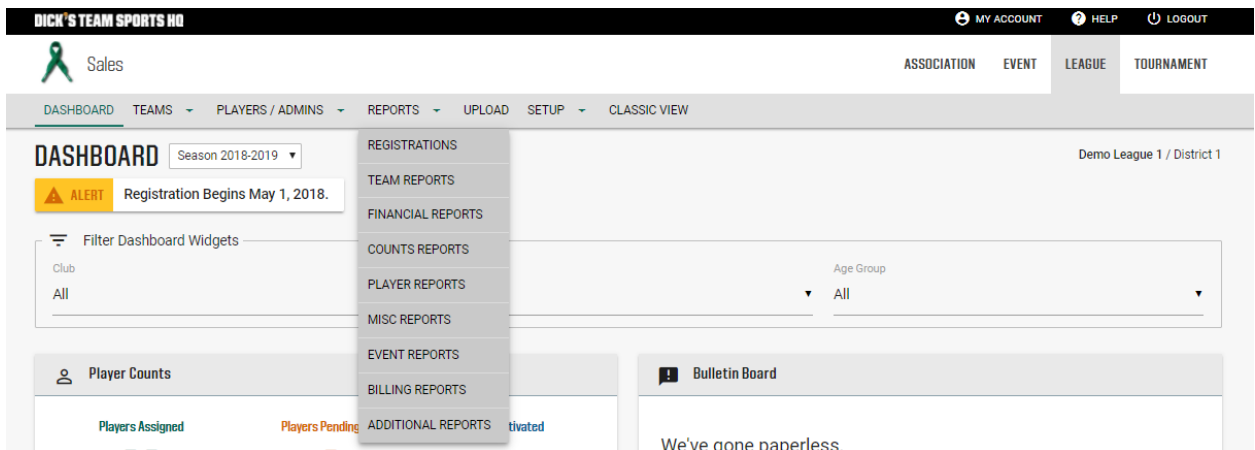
DICK'S TEAM SPORTS HQ
MY ACCOUNT
HELP
LOGOUT

Sales

ASSOCIATION
EVENT
LEAGUE
TOURNAMENT

DASHBOARD
TEAMS
PLAYERS / ADMINS
REPORTS
UPLOAD
SETUP
CLASSIC VIEW

DASHBOARD
Season 2018-2019

REGISTRATIONS
TEAM REPORTS
FINANCIAL REPORTS
COUNTS REPORTS
PLAYER REPORTS
MISC REPORTS
EVENT REPORTS
BILLING REPORTS
ADDITIONAL REPORTS

Demo League 1 / District 1

ALERT
Registration Begins May 1, 2018.

Filter Dashboard Widgets
Club
All
Age Group
All

Player Counts
Players Assigned
Players Pending
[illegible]tivated

Bulletin Board
We've gone paperless